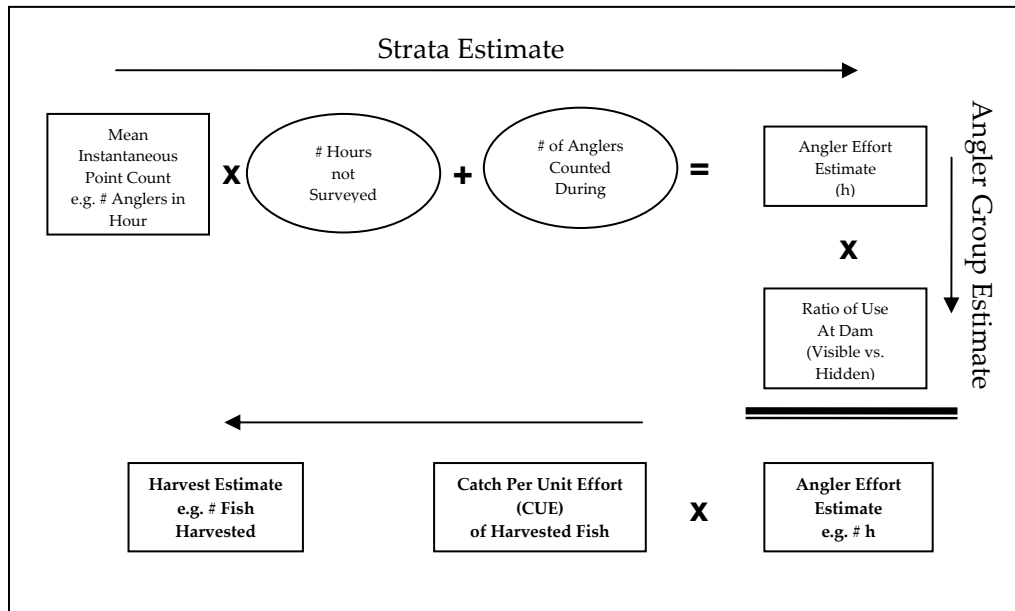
Strata Estimate

Mean Instantaneous Point Count e.g. # Anglers in Hour

x

# Hours not Surveyed

+

# of Anglers Counted During

=

Angler Effort Estimate (h)

x

Ratio of Use At Dam (Visible vs. Hidden)

Angler Group Estimate

Harvest Estimate e.g. # Fish Harvested

Catch Per Unit Effort (CUE) of Harvested Fish

x

Angler Effort Estimate e.g. # h